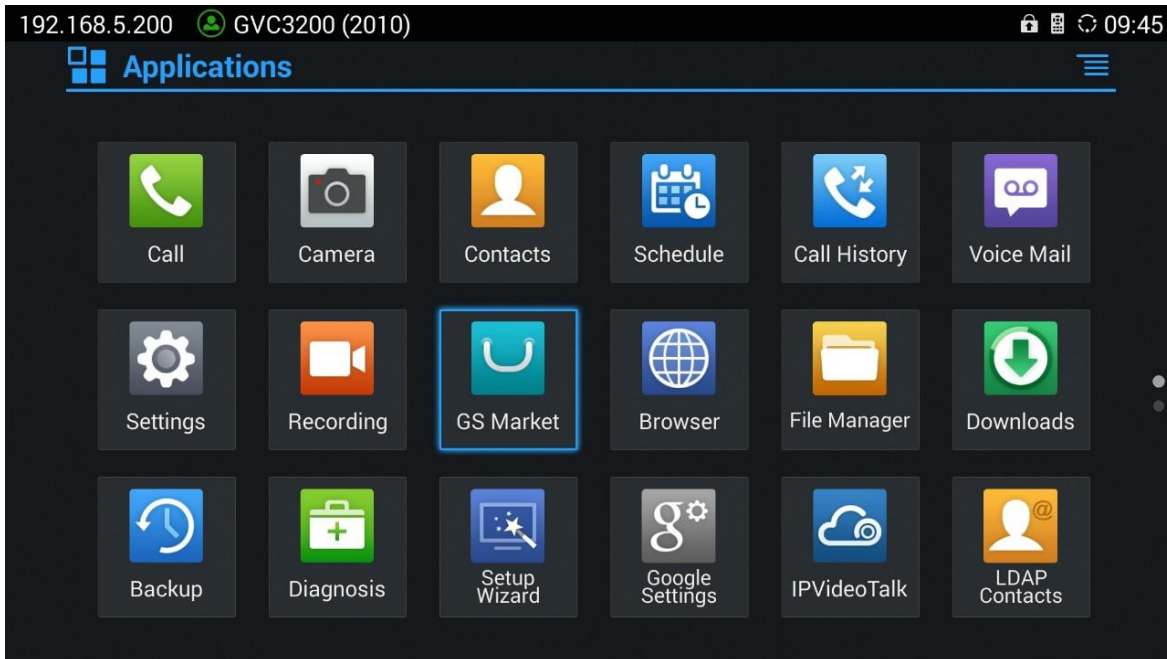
192.168.5.200 GVC3200 (2010) 09:45

Applications

Call
Camera
Contacts
Schedule
Call History
Voice Mail
Settings
Recording
GS Market
Browser
File Manager
Downloads
Backup
Diagnosis
Setup Wizard
Google Settings
IPVideoTalk
LDAP Contacts